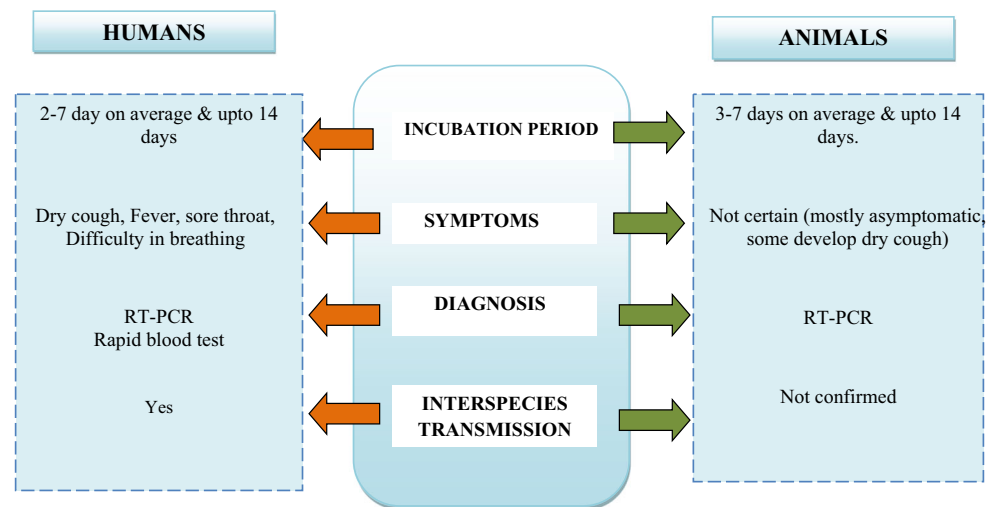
HUMANS

ANIMALS

2-7 day on average & upto 14 days

INCUBATION PERIOD

3-7 days on average & upto 14 days.

Dry cough, Fever, sore throat, Difficulty in breathing

SYMPTOMS

Not certain (mostly asymptomatic, some develop dry cough)

RT-PCR
Rapid blood test

DIAGNOSIS

RT-PCR

Yes

INTERSPECIES TRANSMISSION

Not confirmed